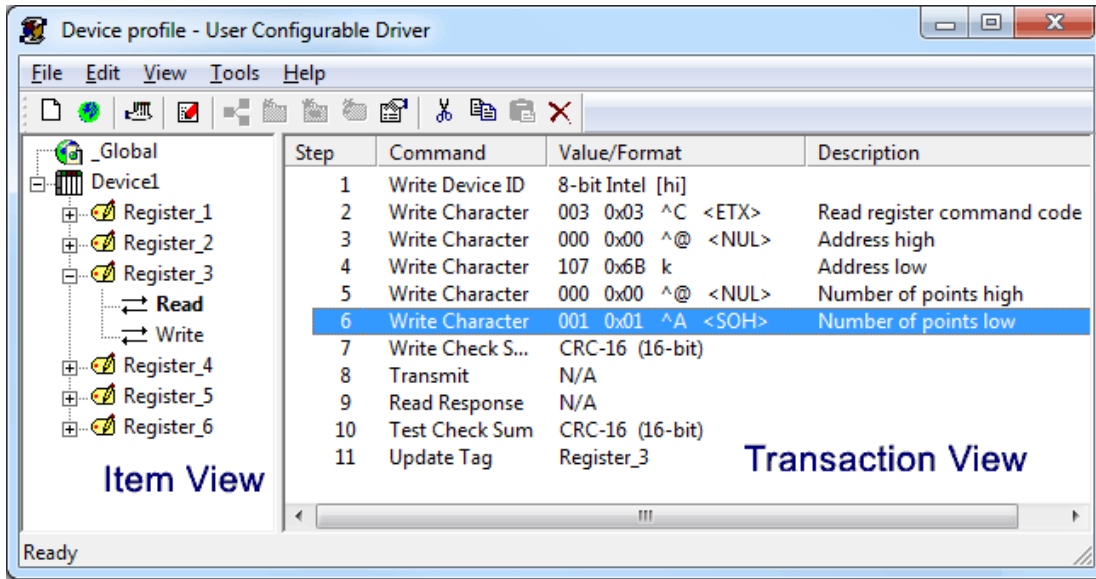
Device profile - User Configurable Driver

File Edit View Tools Help

_Global
Device1
Register_1
Register_2
Register_3
Read
Write
Register_4
Register_5
Register_6

Item View

| Step | Command | Value/Format | Description |
|---|---|---|---|
| 1 | Write Device ID | 8-bit Intel [hi] | |
| 2 | Write Character | 003 0x03 ^C <ETX> | Read register command code |
| 3 | Write Character | 000 0x00 ^@ <NUL> | Address high |
| 4 | Write Character | 107 0x6B k | Address low |
| 5 | Write Character | 000 0x00 ^@ <NUL> | Number of points high |
| 6 | Write Character | 001 0x01 ^A <SOH> | Number of points low |
| 7 | Write Check S... | CRC-16 (16-bit) | |
| 8 | Transmit | N/A | |
| 9 | Read Response | N/A | |
| 10 | Test Check Sum | CRC-16 (16-bit) | |
| 11 | Update Tag | Register_3 | |

Transaction View

Ready